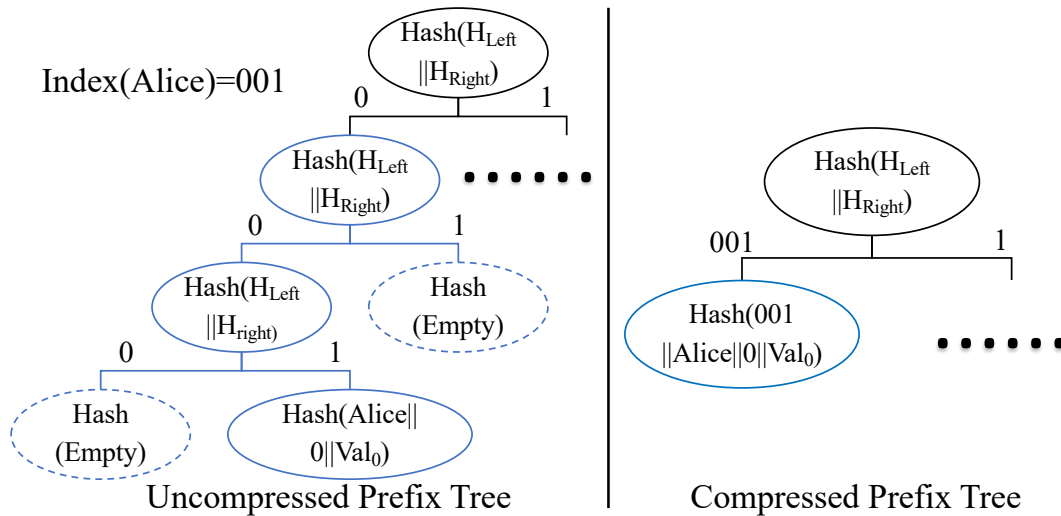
Index(Alice)=001

Hash($H_{Left}$ $||H_{Right}$)

0

1

Hash($H_{Left}$ $||H_{Right}$)

......

0

1

Hash($H_{Left}$ $||H_{right)}$

Hash (Empty)

0

1

Hash (Empty)

Hash(Alice|| 0||$Val_0$)

Uncompressed Prefix Tree

Hash($H_{Left}$ $||H_{Right}$)

001

1

Hash(001 ||Alice||0||$Val_0$)

......

Compressed Prefix Tree